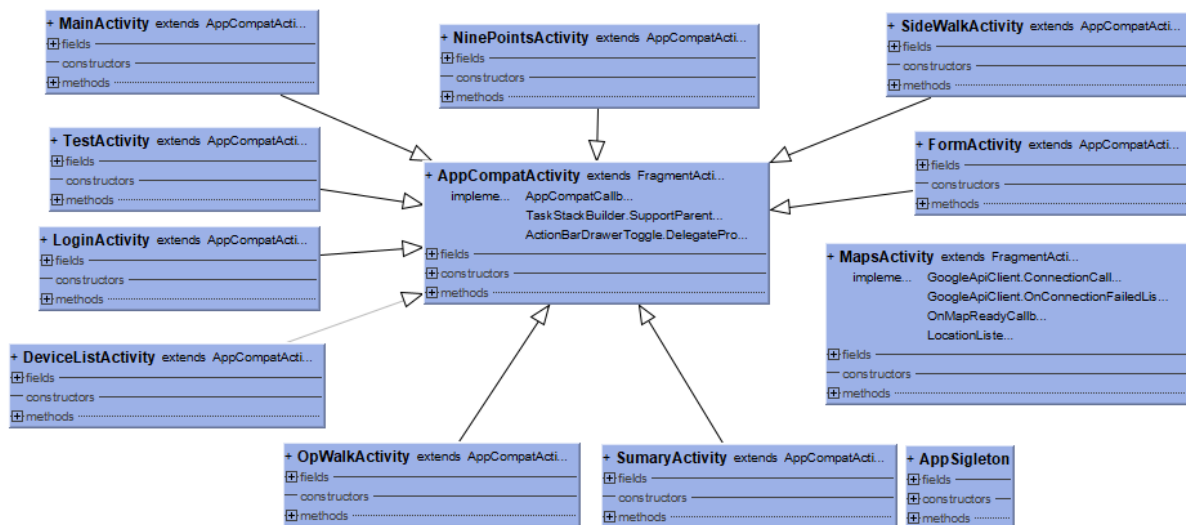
+ MainActivity extends AppCompatActi...
fields
constructors
methods

+ NinePointsActivity extends AppCompatActi...
fields
constructors
methods

+ SideWalkActivity extends AppCompatActi...
fields
constructors
methods

+ TestActivity extends AppCompatActi...
fields
constructors
methods

+ AppCompatActivity extends FragmentActi...
impleme... AppCompatCallb...
TaskStackBuilder.SupportParent...
ActionBarDrawerToggle.DelegatePro...
fields
constructors
methods

+ FormActivity extends AppCompatActi...
fields
constructors
methods

+ LoginActivity extends AppCompatActi...
fields
constructors
methods

+ MapsActivity extends FragmentActi...
impleme... GoogleApiClient.ConnectionCall...
GoogleApiClient.OnConnectionFailedLis...
OnMapReadyCallb...
LocationListe...
fields
constructors
methods

+ DeviceListActivity extends AppCompatActi...
fields
constructors
methods

+ OpWalkActivity extends AppCompatActi...
fields
constructors
methods

+ SumaryActivity extends AppCompatActi...
fields
constructors
methods

+ AppSigleton
fields
constructors
methods